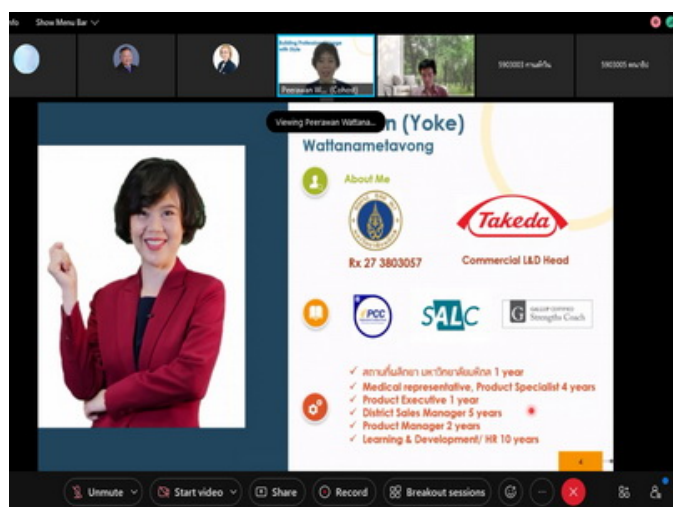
fo Show Menu Bar

Building Professional Image with Style

Peerawan W... (Cohost)

5903003 ศานติกร

5903005 คนาธิป

Viewing Peerawan Wattana...

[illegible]n (Yoke)
Wattanametavong

About Me

Takeda

Rx 27 3803057

Commercial L&D Head

PCC

SALC

G GALLUP CERTIFIED Strengths Coach

✓ สถานที่ฝึกสอน มหาวิทยาลัยมหิดล 1 year
✓ Medical representative, Product Specialist 4 years
✓ Product Executive 1 year
✓ District Sales Manager 5 years
✓ Product Manager 2 years
✓ Learning & Development/ HR 10 years

Unmute

Start video

Share

Record

Breakout sessions